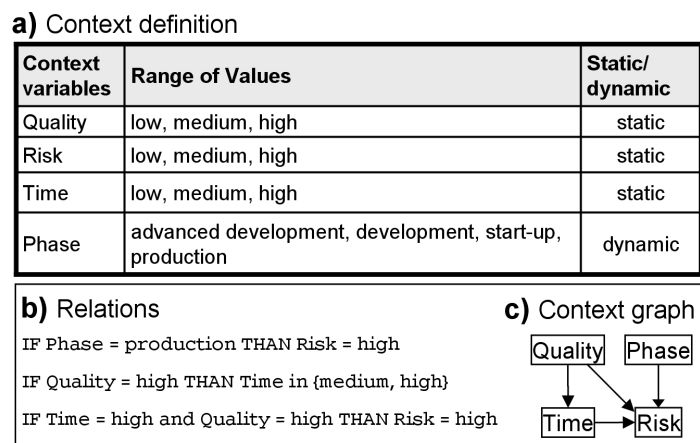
**a)** Context definition

| Context variables | Range of Values | Static/ dynamic |
|---|---|---|
| Quality | low, medium, high | static |
| Risk | low, medium, high | static |
| Time | low, medium, high | static |
| Phase | advanced development, development, start-up, production | dynamic |

**b)** Relations

IF Phase = production THAN Risk = high

IF Quality = high THAN Time in {medium, high}

IF Time = high and Quality = high THAN Risk = high

**c)** Context graph

Quality

Phase

Time

Risk